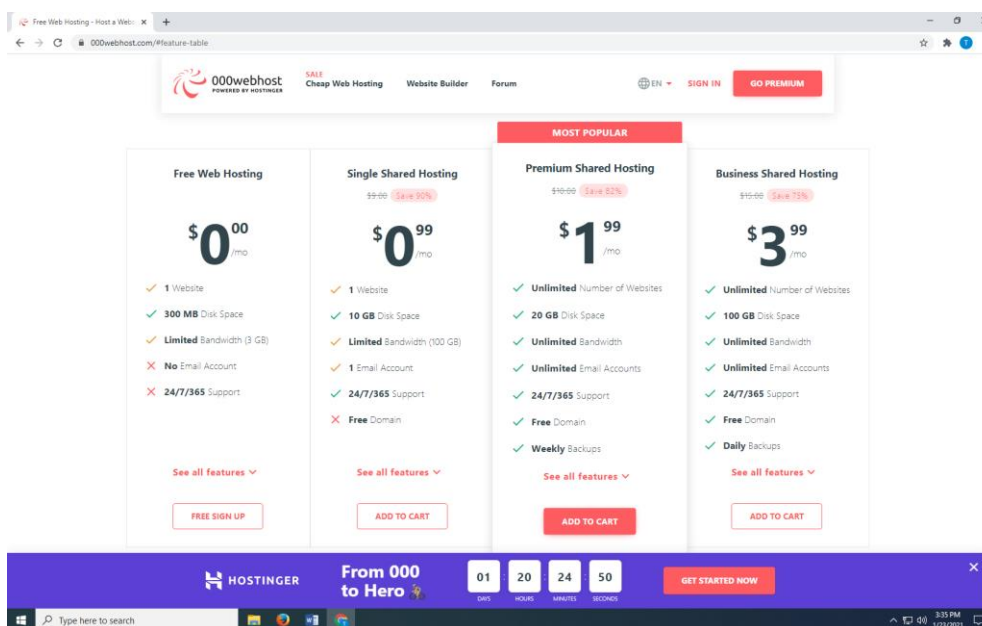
Free Web Hosting - Host a Webs ×  +

000webhost.com/#feature-table

000webhost POWERED BY HOSTINGER  SALE Cheap Web Hosting  Website Builder  Forum  EN  SIGN IN  GO PREMIUM

MOST POPULAR

Free Web Hosting
$0 00 /mo
1 Website
300 MB Disk Space
Limited Bandwidth (3 GB)
No Email Account
24/7/365 Support
See all features
FREE SIGN UP

Single Shared Hosting
$9.00 Save 90%
$0 99 /mo
1 Website
10 GB Disk Space
Limited Bandwidth (100 GB)
1 Email Account
24/7/365 Support
Free Domain
See all features
ADD TO CART

Premium Shared Hosting
$10.00 Save 92%
$1 99 /mo
Unlimited Number of Websites
20 GB Disk Space
Unlimited Bandwidth
Unlimited Email Accounts
24/7/365 Support
Free Domain
Weekly Backups
See all features
ADD TO CART

Business Shared Hosting
$15.00 Save 75%
$3 99 /mo
Unlimited Number of Websites
100 GB Disk Space
Unlimited Bandwidth
Unlimited Email Accounts
24/7/365 Support
Free Domain
Daily Backups
See all features
ADD TO CART

HOSTINGER  From 000 to Hero  01 DAYS  20 HOURS  24 MINUTES  50 SECONDS  GET STARTED NOW

Type here to search  3:35 PM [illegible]